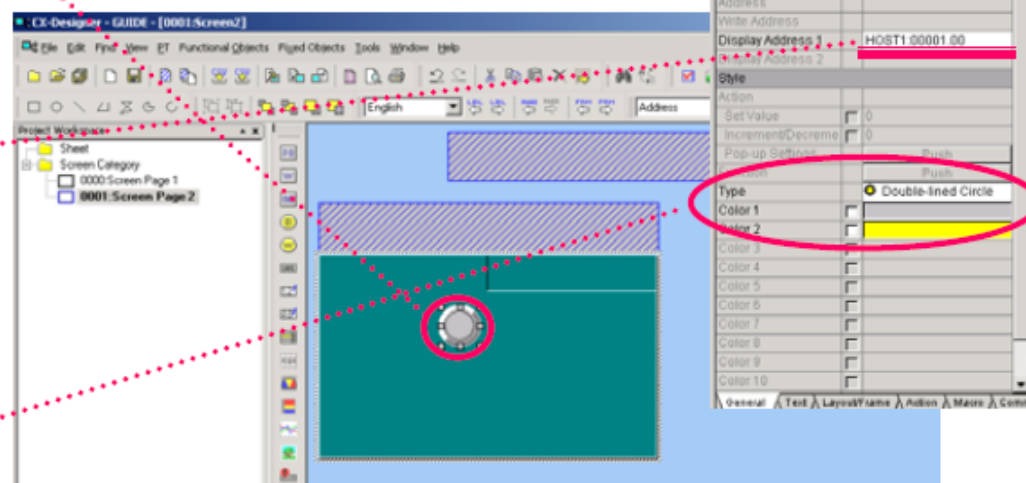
CX-Designer - GUIDE - [0001:Screen2]

File Edit Find View PT Functional Objects Fixed Objects Tools Window Help

English

Address

Project Workspace

Sheet
Screen Category
0000:Screen Page 1
0001:Screen Page 2

Address
Write Address
Display Address 1 HOST1:00001.00
Display Address 2
Style
Action
Set Value 0
Increment/Decreme 0
Pop-up Settings Push
Action Push
Type Double-lined Circle
Color 1
Color 2
Color 3
Color 4
Color 5
Color 6
Color 7
Color 8
Color 9
Color 10

General Text Layout/Frame Action Macro Com